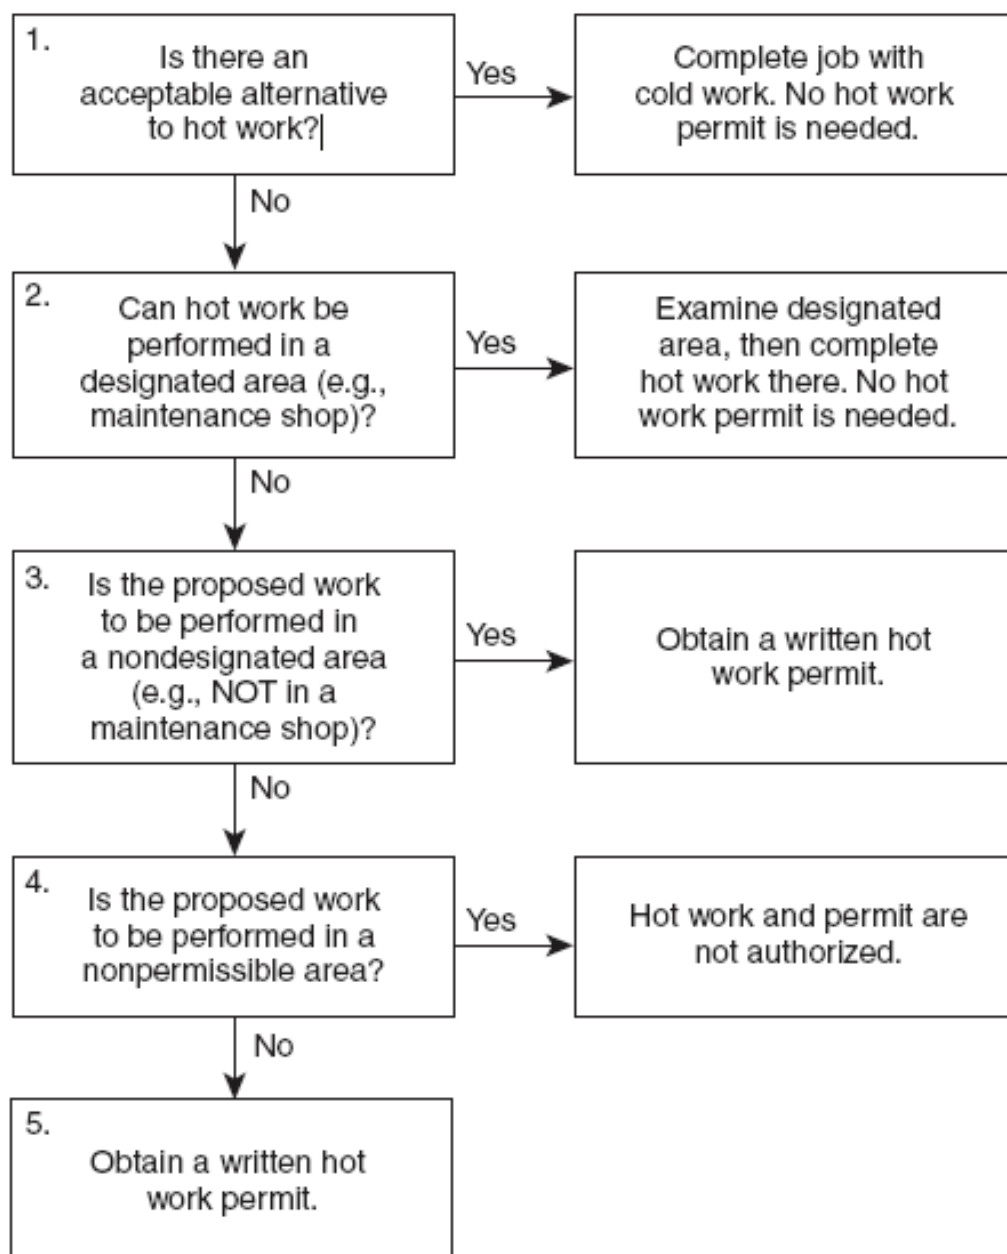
1. Is there an acceptable alternative to hot work?

Yes

Complete job with cold work. No hot work permit is needed.

No

2. Can hot work be performed in a designated area (e.g., maintenance shop)?

Yes

Examine designated area, then complete hot work there. No hot work permit is needed.

No

3. Is the proposed work to be performed in a nondesignated area (e.g., NOT in a maintenance shop)?

Yes

Obtain a written hot work permit.

No

4. Is the proposed work to be performed in a nonpermissible area?

Yes

Hot work and permit are not authorized.

No

5. Obtain a written hot work permit.